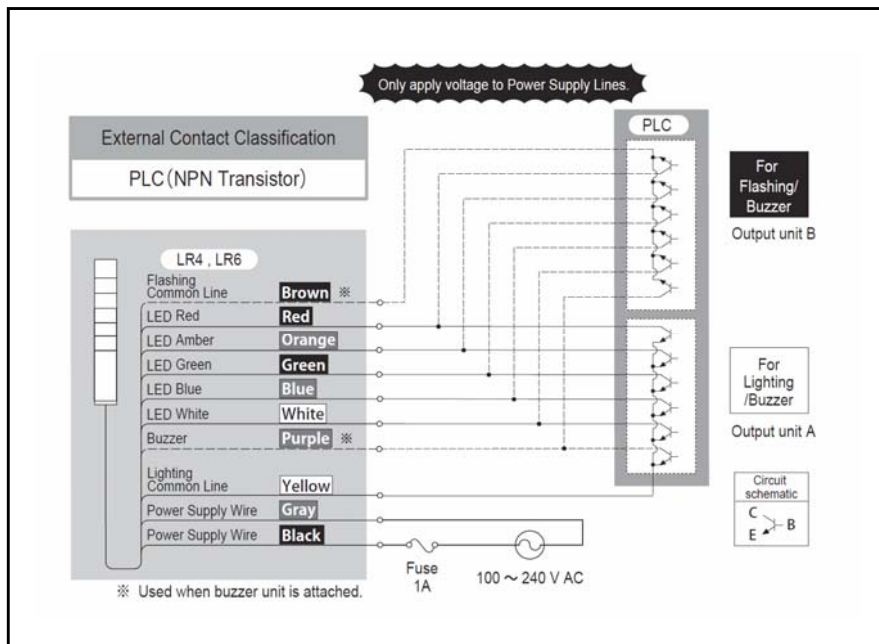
Only apply voltage to Power Supply Lines.

External Contact Classification

PLC (NPN Transistor)

LR4 , LR6

Flashing Common Line Brown ※

LED Red Red

LED Amber Orange

LED Green Green

LED Blue Blue

LED White White

Buzzer Purple ※

Lighting Common Line Yellow

Power Supply Wire Gray

Power Supply Wire Black

※ Used when buzzer unit is attached.

Fuse 1A

100 ~ 240 V AC

PLC

For Flashing/ Buzzer

Output unit B

For Lighting /Buzzer

Output unit A

Circuit schematic

C

B

E